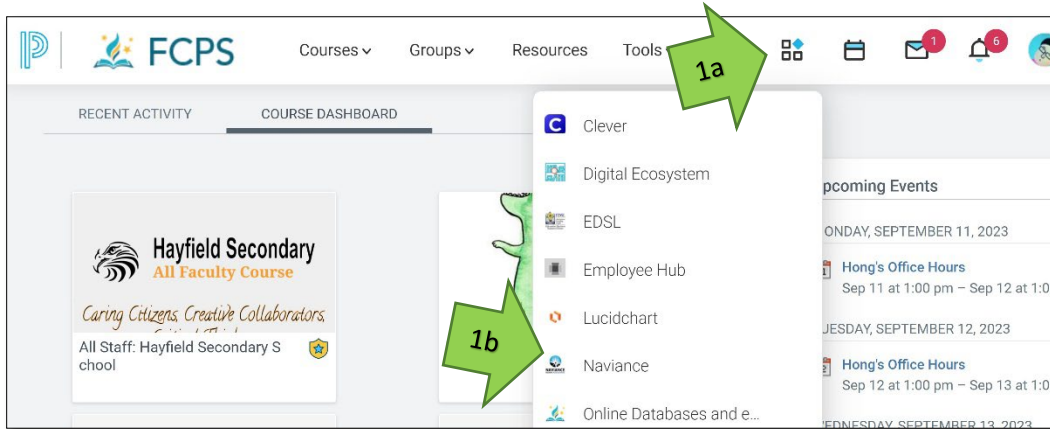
FCPS Courses Groups Resources Tools

1a

1

6

RECENT ACTIVITY COURSE DASHBOARD

Clever

Digital Ecosystem

EDSL

Employee Hub

Lucidchart

Naviance

Online Databases and e...

1b

Hayfield Secondary
All Faculty Course

Caring Citizens, Creative Collaborators, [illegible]

All Staff: Hayfield Secondary School

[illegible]pcoming Events

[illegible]ONDAY, SEPTEMBER 11, 2023

Hong's Office Hours
Sep 11 at 1:00 pm – Sep 12 at 1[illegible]

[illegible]UESDAY, SEPTEMBER 12, 2023

Hong's Office Hours
Sep 12 at 1:00 pm – Sep 13 at 1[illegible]

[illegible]EDNESDAY, SEPTEMBER 13, 2023